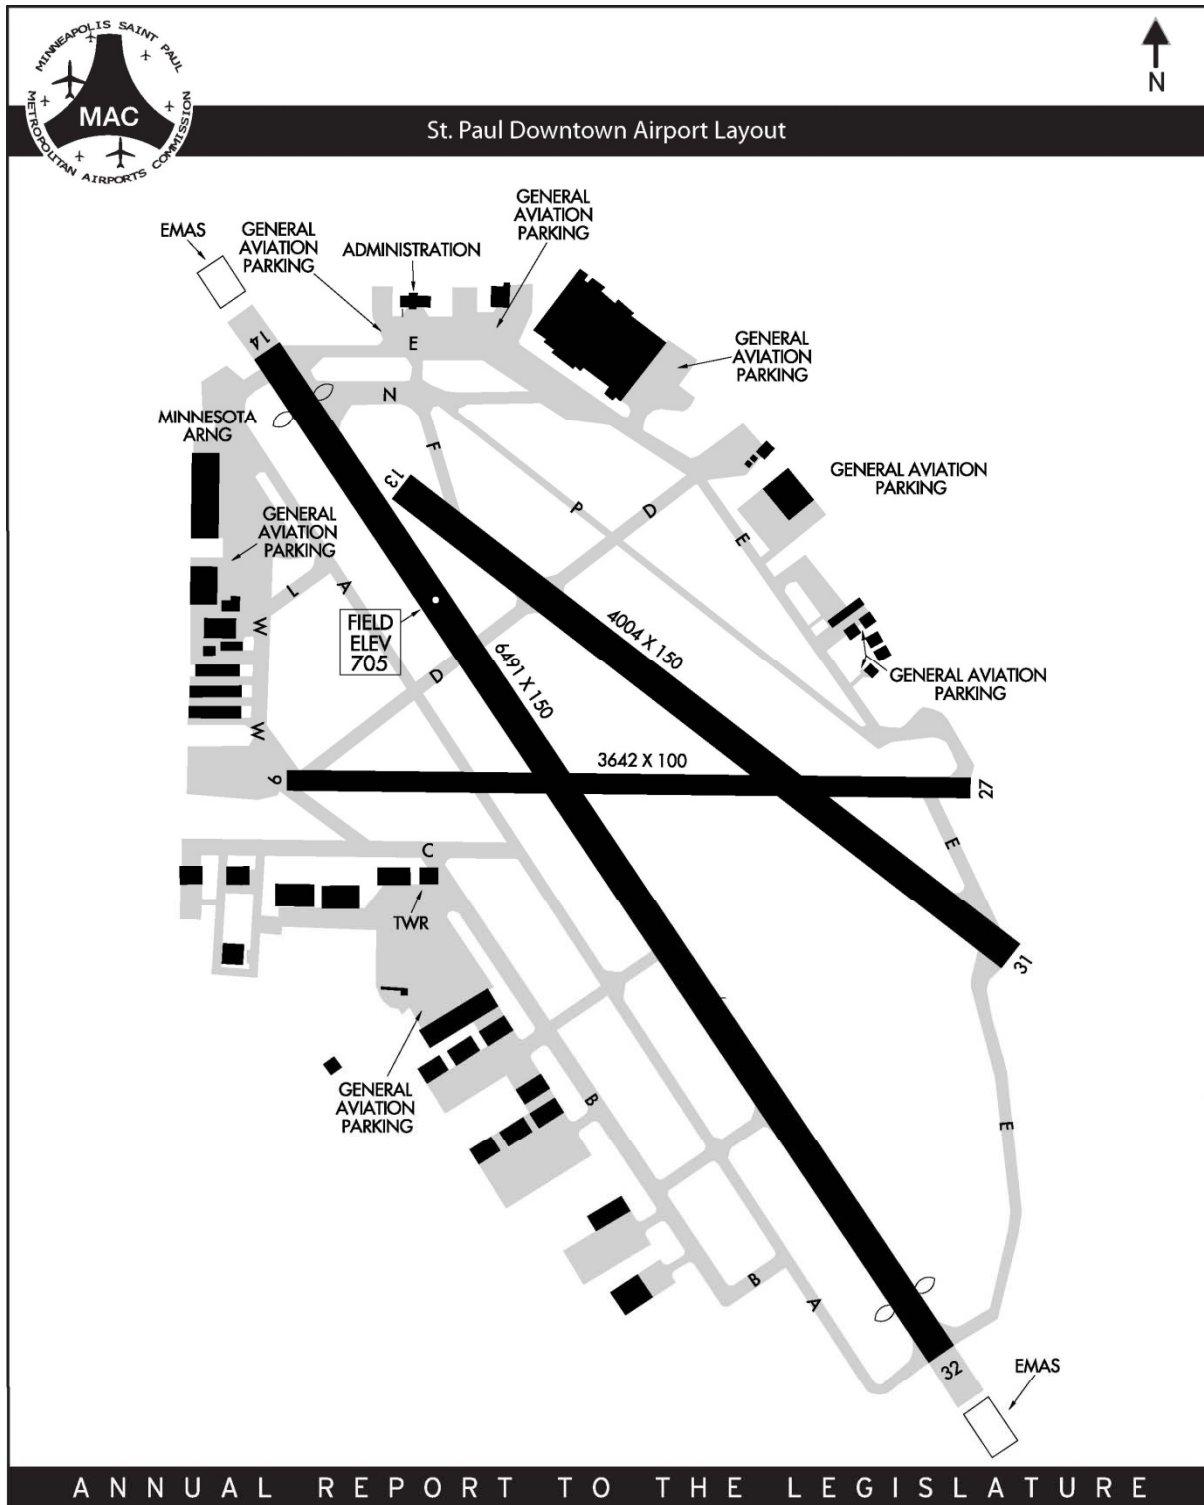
MINNEAPOLIS SAINT PAUL
MAC
METROPOLITAN AIRPORTS COMMISSION

N

St. Paul Downtown Airport Layout

EMAS
GENERAL AVIATION PARKING
ADMINISTRATION
GENERAL AVIATION PARKING
GENERAL AVIATION PARKING
14
E
N
MINNESOTA ARNG
F
13
GENERAL AVIATION PARKING
P
D
E
GENERAL AVIATION PARKING
L
A
W
FIELD ELEV 705
4004 X 150
GENERAL AVIATION PARKING
D
6491 X 150
W
9
3642 X 100
27
C
E
TWR
31
GENERAL AVIATION PARKING
B
E
B
A
32
EMAS

ANNUAL REPORT TO THE LEGISLATURE